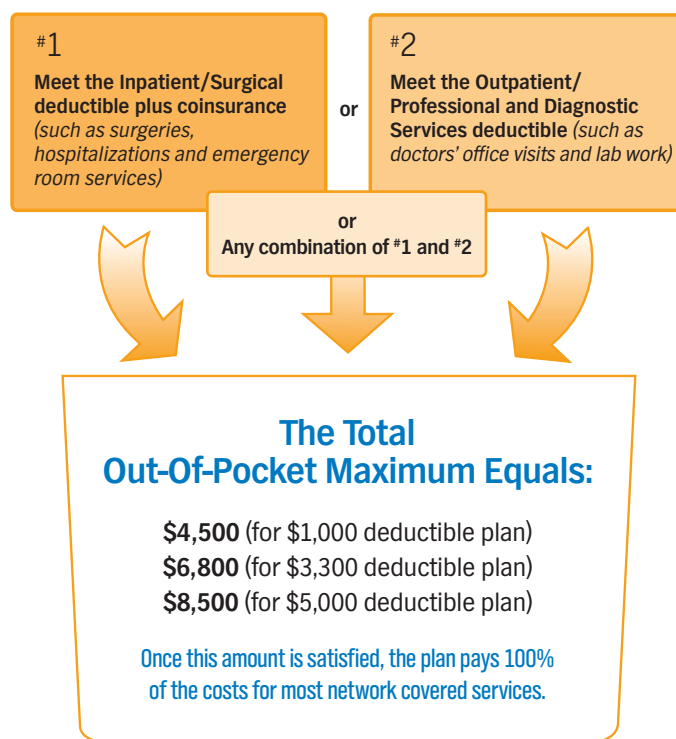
#1

Meet the Inpatient/Surgical deductible plus coinsurance *(such as surgeries, hospitalizations and emergency room services)*

or

#2

Meet the Outpatient/ Professional and Diagnostic Services deductible *(such as doctors' office visits and lab work)*

or
Any combination of #1 and #2

The Total Out-Of-Pocket Maximum Equals:

**$4,500** (for $1,000 deductible plan)
**$6,800** (for $3,300 deductible plan)
**$8,500** (for $5,000 deductible plan)

Once this amount is satisfied, the plan pays 100% of the costs for most network covered services.